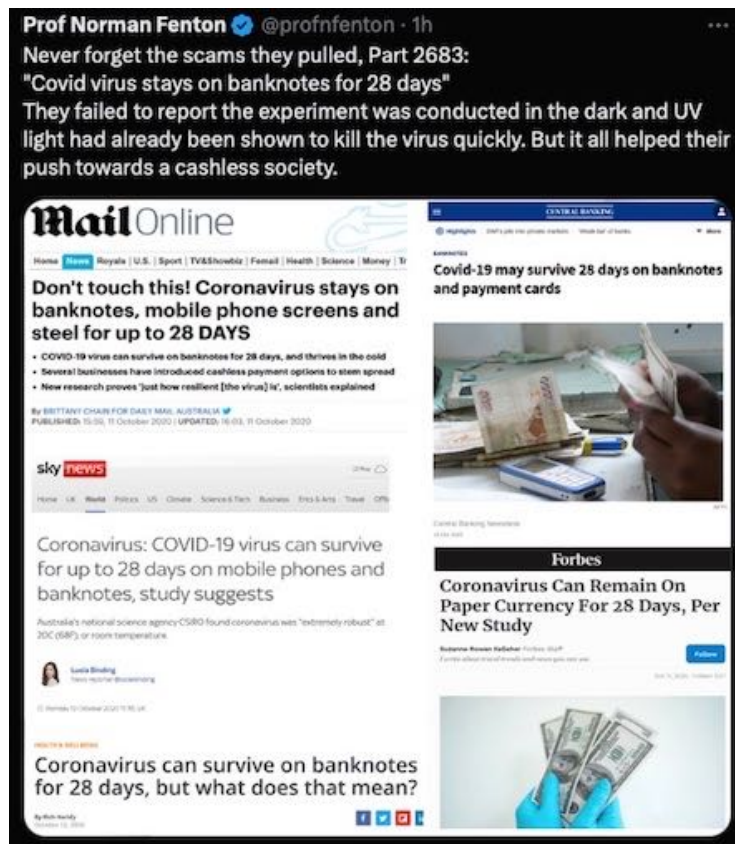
Prof Norman Fenton @profnfenton · 1h
Never forget the scams they pulled, Part 2683:
"Covid virus stays on banknotes for 28 days"
They failed to report the experiment was conducted in the dark and UV light had already been shown to kill the virus quickly. But it all helped their push towards a cashless society.

Mail Online

Home News Royals U.S. Sport TV&Showbiz Femail Health Science Money

Don't touch this! Coronavirus stays on banknotes, mobile phone screens and steel for up to 28 DAYS

• COVID-19 virus can survive on banknotes for 28 days, and thrives in the cold
• Several businesses have introduced cashless payment options to stem spread
• New research proves 'just how resilient [the virus] is', scientists explained

By BRITTANY CHAIN FOR DAILY MAIL AUSTRALIA
PUBLISHED: 15:00, 11 October 2020 | UPDATED: 16:03, 11 October 2020

sky news

Home UK World Politics US Climate Science & Tech Business Ents & Arts Travel

Coronavirus: COVID-19 virus can survive for up to 28 days on mobile phones and banknotes, study suggests

Australia's national science agency CSIRO found coronavirus was "extremely robust" at 20C (68F), or room temperature.

Lucia Binding
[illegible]

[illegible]

HEALTH & WELLNESS

Coronavirus can survive on banknotes for 28 days, but what does that mean?

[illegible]

CENTRAL BANKING

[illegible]

Covid-19 may survive 28 days on banknotes and payment cards

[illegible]

Forbes

Coronavirus Can Remain On Paper Currency For 28 Days, Per New Study

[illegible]

Follow